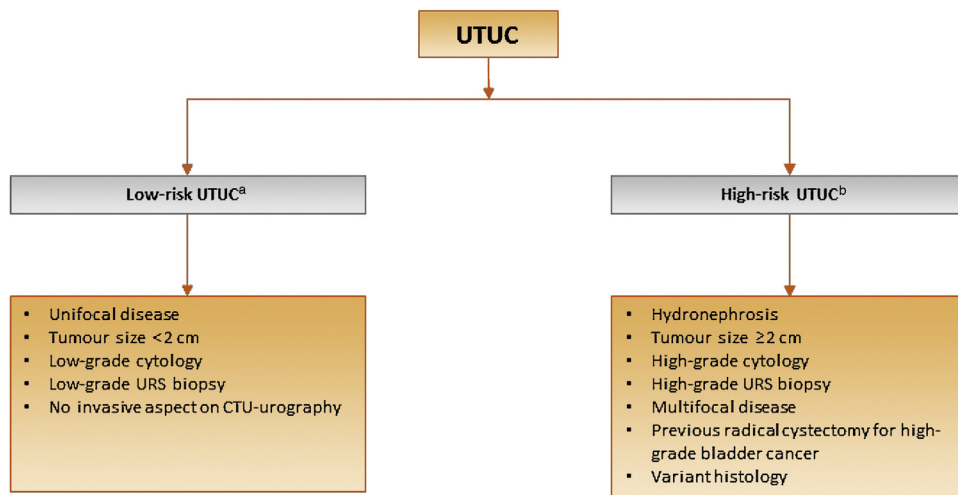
UTUC

Low-risk UTUC$^{a}$

High-risk UTUC$^{b}$

- Unifocal disease
- Tumour size <2 cm
- Low-grade cytology
- Low-grade URS biopsy
- No invasive aspect on CTU-urography

- Hydronephrosis
- Tumour size ≥2 cm
- High-grade cytology
- High-grade URS biopsy
- Multifocal disease
- Previous radical cystectomy for high-grade bladder cancer
- Variant histology